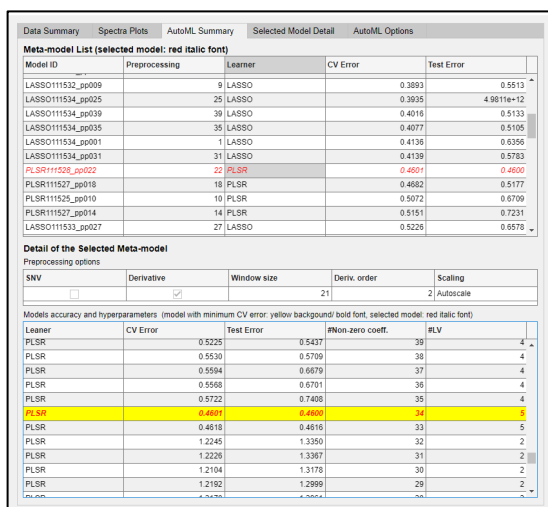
Data Summary | Spectra Plots | AutoML Summary | Selected Model Detail | AutoML Options

Meta-model List (selected model: red italic font)

| Model ID | Preprocessing | Learner | CV Error | Test Error |
|---|---|---|---|---|
| LASSO111532_pp009 | 9 | LASSO | 0.3893 | 0.5513 |
| LASSO111534_pp025 | 25 | LASSO | 0.3935 | 4.9811e+12 |
| LASSO111534_pp039 | 39 | LASSO | 0.4016 | 0.5133 |
| LASSO111534_pp035 | 35 | LASSO | 0.4077 | 0.5105 |
| LASSO111534_pp001 | 1 | LASSO | 0.4136 | 0.6356 |
| LASSO111534_pp031 | 31 | LASSO | 0.4139 | 0.5783 |
| PLSR111528_pp022 | 22 | PLSR | 0.4601 | 0.4600 |
| PLSR111527_pp018 | 18 | PLSR | 0.4682 | 0.5177 |
| PLSR111525_pp010 | 10 | PLSR | 0.5072 | 0.6709 |
| PLSR111527_pp014 | 14 | PLSR | 0.5151 | 0.7231 |
| LASSO111533_pp027 | 27 | LASSO | 0.5226 | 0.6578 |

Detail of the Selected Meta-model

Preprocessing options

| SNV | Derivative | Window size | Deriv. order | Scaling |
|---|---|---|---|---|
| | | 21 | 2 | Autoscale |

Models accuracy and hyperparameters (model with minimum CV error: yellow backgound/ bold font, selected model: red italic font)

| Leaner | CV Error | Test Error | #Non-zero coeff. | #LV |
|---|---|---|---|---|
| PLSR | 0.5225 | 0.5437 | 39 | 4 |
| PLSR | 0.5530 | 0.5709 | 38 | 4 |
| PLSR | 0.5594 | 0.6679 | 37 | 4 |
| PLSR | 0.5568 | 0.6701 | 36 | 4 |
| PLSR | 0.5722 | 0.7408 | 35 | 4 |
| PLSR | 0.4601 | 0.4600 | 34 | 5 |
| PLSR | 0.4618 | 0.4616 | 33 | 5 |
| PLSR | 1.2245 | 1.3350 | 32 | 2 |
| PLSR | 1.2226 | 1.3367 | 31 | 2 |
| PLSR | 1.2104 | 1.3178 | 30 | 2 |
| PLSR | 1.2192 | 1.2999 | 29 | 2 |